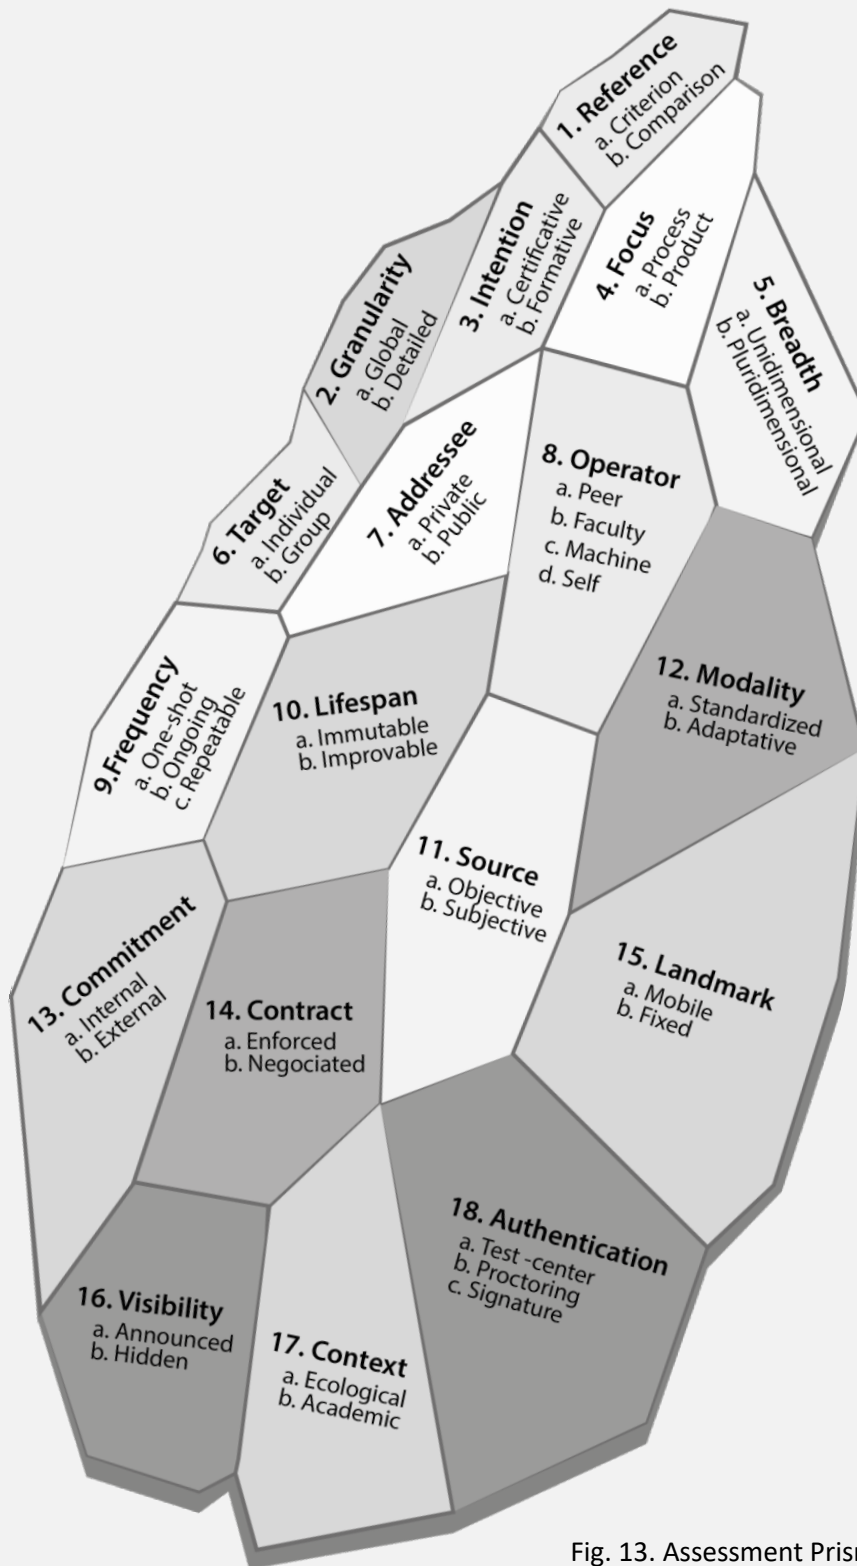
1. Reference
a. Criterion
b. Comparison

2. Granularity
a. Global
b. Detailed

3. Intention
a. Certificative
b. Formative

4. Focus
a. Process
b. Product

5. Breadth
a. Unidimensional
b. Pluridimensional

6. Target
a. Individual
b. Group

7. Addressee
a. Private
b. Public

8. Operator
a. Peer
b. Faculty
c. Machine
d. Self

9.Frequency
a. One-shot
b. Ongoing
c. Repeatable

10. Lifespan
a. Immutable
b. Improvable

11. Source
a. Objective
b. Subjective

12. Modality
a. Standardized
b. Adaptative

13. Commitment
a. Internal
b. External

14. Contract
a. Enforced
b. Negociated

15. Landmark
a. Mobile
b. Fixed

16. Visibility
a. Announced
b. Hidden

17. Context
a. Ecological
b. Academic

18. Authentication
a. Test -center
b. Proctoring
c. Signature

Fig. 13. Assessment Pris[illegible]